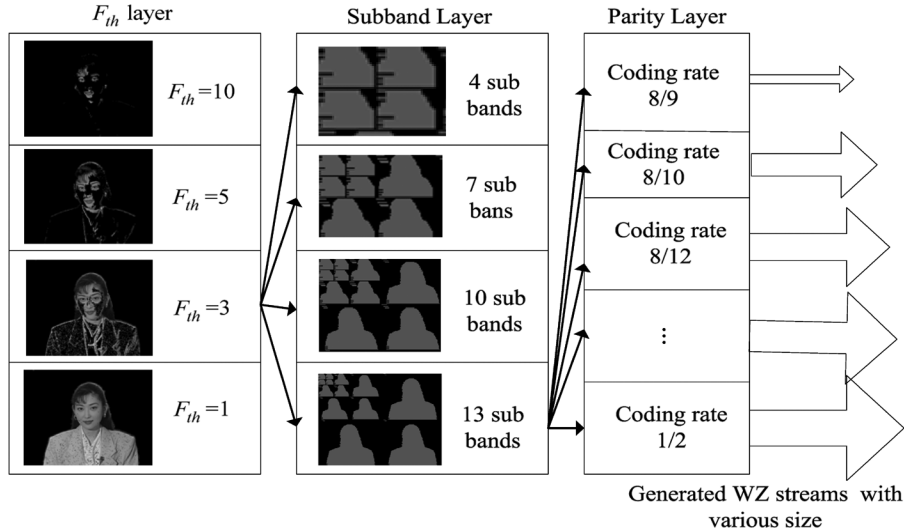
$F_{th}$ layer

$F_{th}$ =10

$F_{th}$ =5

$F_{th}$ =3

$F_{th}$ =1

Subband Layer

4 sub bands

7 sub bans

10 sub bands

13 sub bands

Parity Layer

Coding rate 8/9

Coding rate 8/10

Coding rate 8/12

⋮

Coding rate 1/2

Generated WZ streams with various size